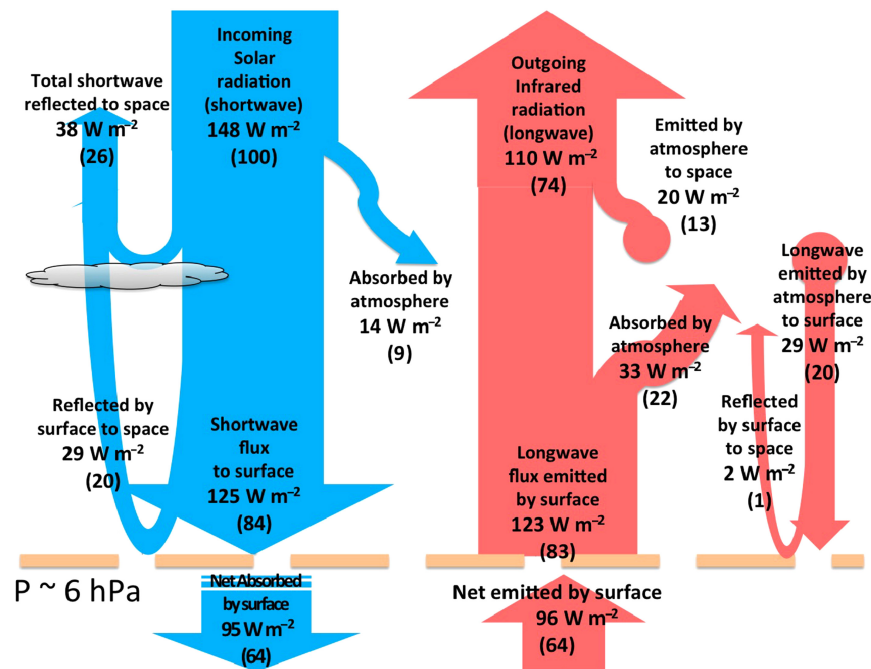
Incoming Solar radiation (shortwave) 148 W m$^{-2}$ (100)

Total shortwave reflected to space 38 W m$^{-2}$ (26)

Absorbed by atmosphere 14 W m$^{-2}$ (9)

Reflected by surface to space 29 W m$^{-2}$ (20)

Shortwave flux to surface 125 W m$^{-2}$ (84)

Outgoing Infrared radiation (longwave) 110 W m$^{-2}$ (74)

Emitted by atmosphere to space 20 W m$^{-2}$ (13)

Longwave emitted by atmosphere to surface 29 W m$^{-2}$ (20)

Absorbed by atmosphere 33 W m$^{-2}$ (22)

Reflected by surface to space 2 W m$^{-2}$ (1)

Longwave flux emitted by surface 123 W m$^{-2}$ (83)

P ~ 6 hPa

Net Absorbed by surface 95 W m$^{-2}$ (64)

Net emitted by surface 96 W m$^{-2}$ (64)